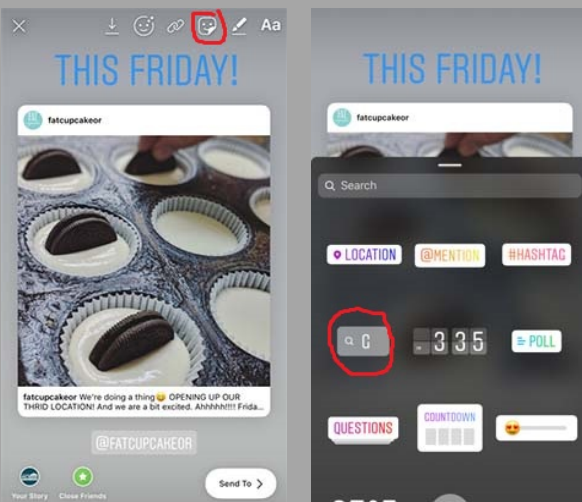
Aa

THIS FRIDAY!

fatcupcakeor

fatcupcakeor We're doing a thing😊 OPENING UP OUR THRID LOCATION! And we are a bit excited. Ahhhhh!!!! Frida...

@FATCUPCAKEOR

Your Story

Close Friends

Send To >

THIS FRIDAY!

fatcupcakeor

Search

LOCATION

@MENTION

#HASHTAG

C

335

POLL

QUESTIONS

COUNTDOWN